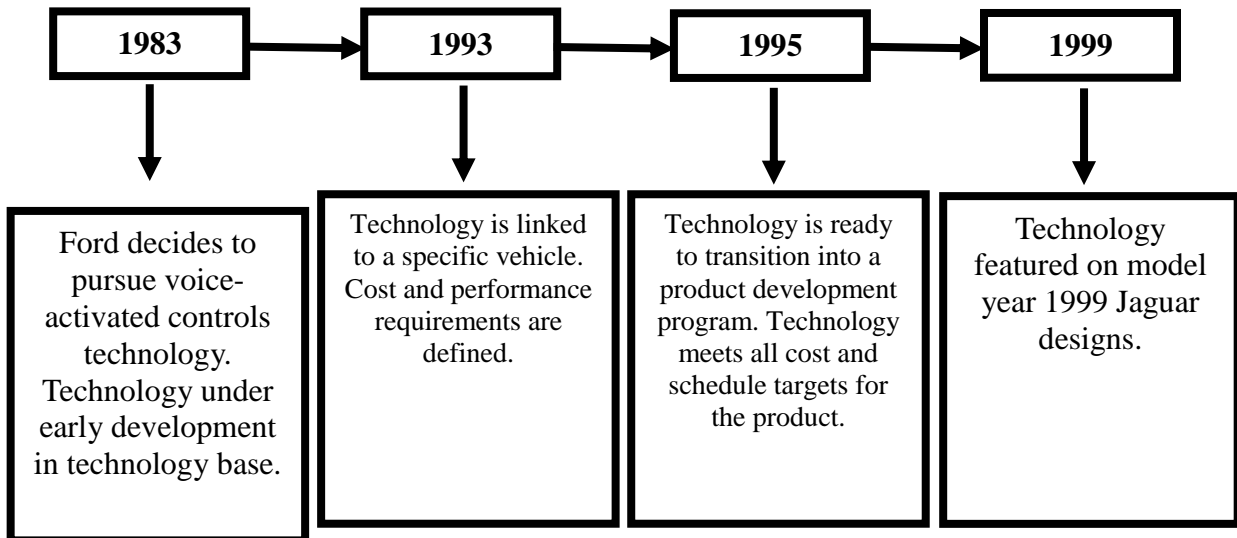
1983

1993

1995

1999

Ford decides to pursue voice-activated controls technology. Technology under early development in technology base.

Technology is linked to a specific vehicle. Cost and performance requirements are defined.

Technology is ready to transition into a product development program. Technology meets all cost and schedule targets for the product.

Technology featured on model year 1999 Jaguar designs.